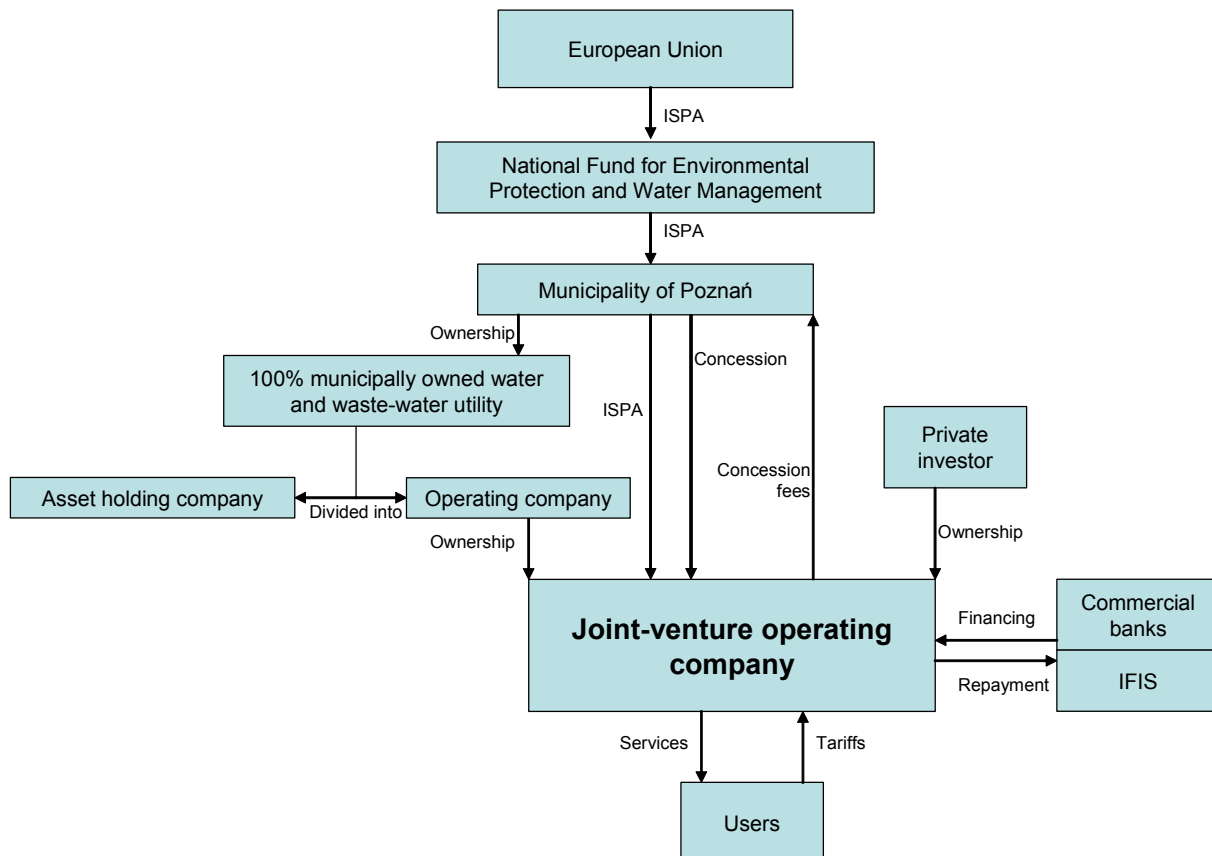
European Union

ISPA

National Fund for Environmental Protection and Water Management

ISPA

Municipality of Poznań

Ownership

100% municipally owned water and waste-water utility

ISPA

Concession

Concession fees

Private investor

Asset holding company

Divided into

Operating company

Ownership

Ownership

Joint-venture operating company

Financing

Commercial banks

Repayment

IFIS

Services

Tariffs

Users